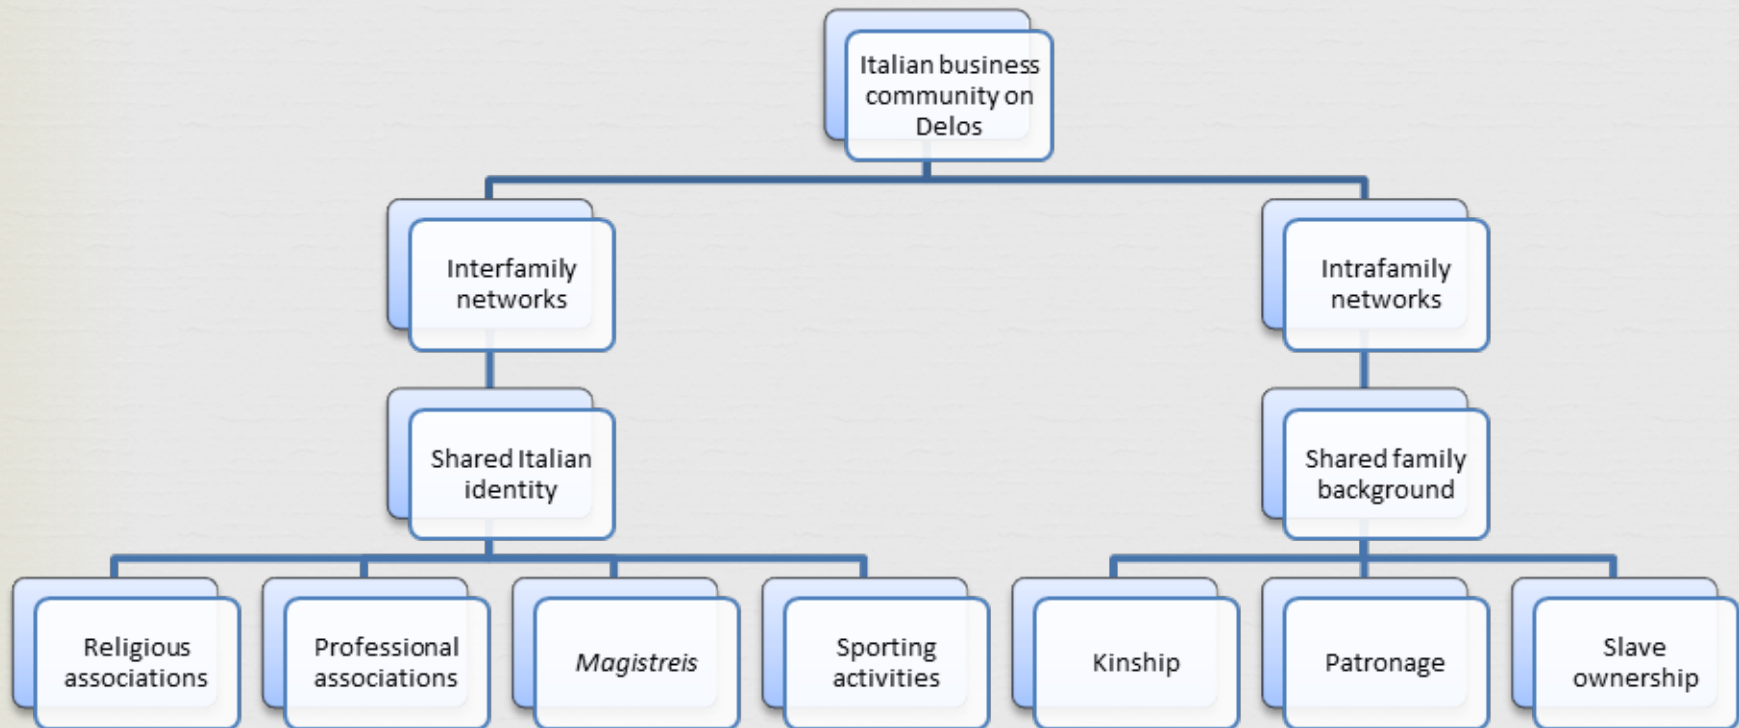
Italian business community on Delos

Interfamily networks

Intrafamily networks

Shared Italian identity

Shared family background

Religious associations

Professional associations

Magistreis

Sporting activities

Kinship

Patronage

Slave ownership